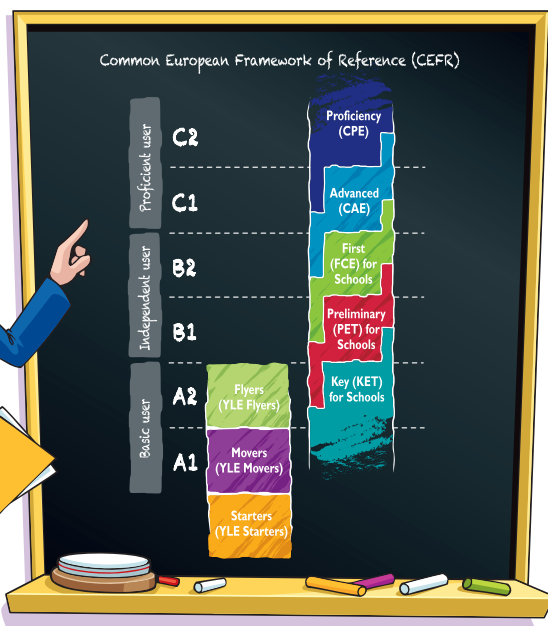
Common European Framework of Reference (CEFR)

Proficient user
C2
C1
Independent user
B2
B1
Basic user
A2
A1

Proficiency (CPE)

Advanced (CAE)

First (FCE) for Schools

Preliminary (PET) for Schools

Key (KET) for Schools

Flyers (YLE Flyers)

Movers (YLE Movers)

Starters (YLE Starters)